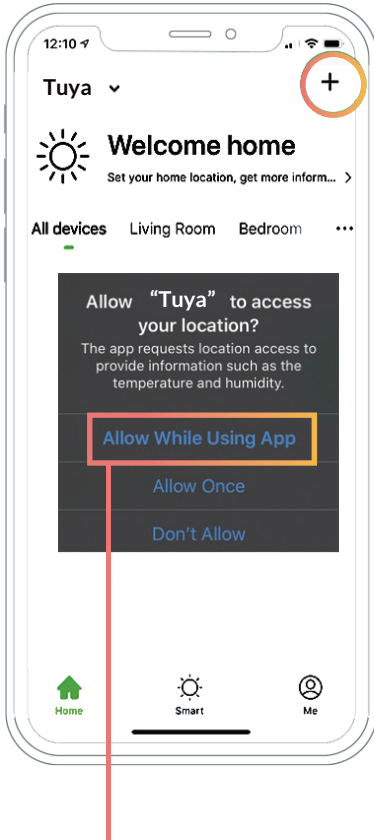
12:10

Tuya

+

Welcome home

Set your home location, get more inform... >

All devices Living Room Bedroom ···

Allow “Tuya” to access your location?

The app requests location access to provide information such as the temperature and humidity.

Allow While Using App

Allow Once

Don't Allow

Home

Smart

Me